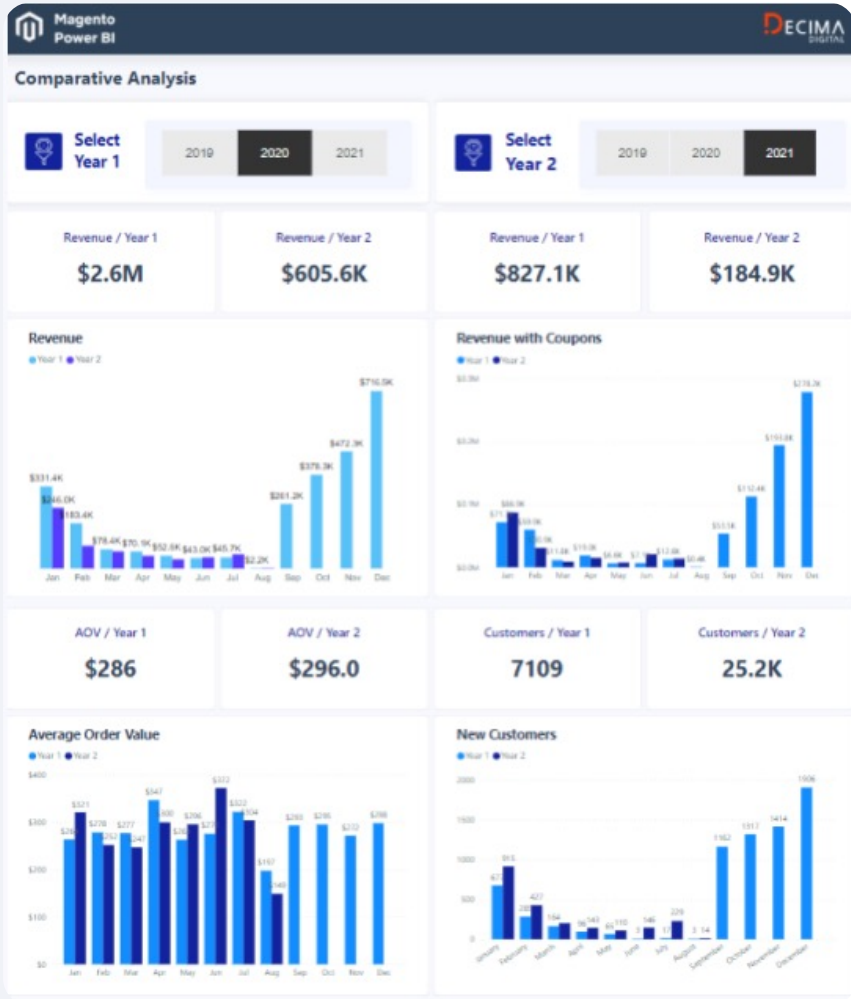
Magento Power BI

DECIMA DIGITAL

Comparative Analysis

Select Year 1

2019 2020 2021

Select Year 2

2019 2020 2021

Revenue / Year 1
$2.6M

Revenue / Year 2
$605.6K

Revenue / Year 1
$827.1K

Revenue / Year 2
$184.9K

Revenue
Year 1 Year 2

$331.4K $246.0K $183.4K $78.4K $70.1K $52.6K $43.0K $45.7K $2.2K $261.2K $379.3K $472.3K $716.9K

Jan Feb Mar Apr May Jun Jul Aug Sep Oct Nov Dec

Revenue with Coupons
Year 1 Year 2

$0.3M $0.2M $0.1M $0.0M

$71 $86.5K $59.0K $11.5K $19.0K $7.1 $12.6K $0.4K $55.1K $112.4K $193.8K $278.2K

Jan Feb Mar Apr May Jun Jul Aug Sep Oct Nov Dec

AOV / Year 1
$286

AOV / Year 2
$296.0

Customers / Year 1
7109

Customers / Year 2
25.2K

Average Order Value
Year 1 Year 2

$400 $300 $200 $100 $0

$321 $278 $252 $277 $247 $347 $300 $296 $372 $322 $304 $197 $149 $293 $295 $272 $298

Jan Feb Mar Apr May Jun Jul Aug Sep Oct Nov Dec

New Customers
Year 1 Year 2

2000 1500 1000 500 0

913 427 164 143 110 146 226 3 14 1162 1317 1414 1906

January February March April May June July August September October November December